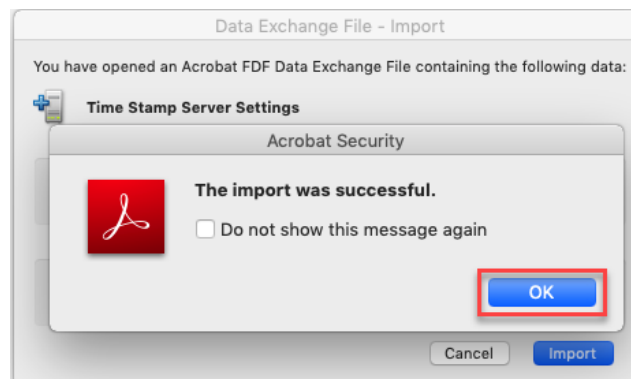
Data Exchange File - Import

You have opened an Acrobat FDF Data Exchange File containing the following data:

Time Stamp Server Settings

Acrobat Security

The import was successful.

Do not show this message again

OK

Cancel

Import